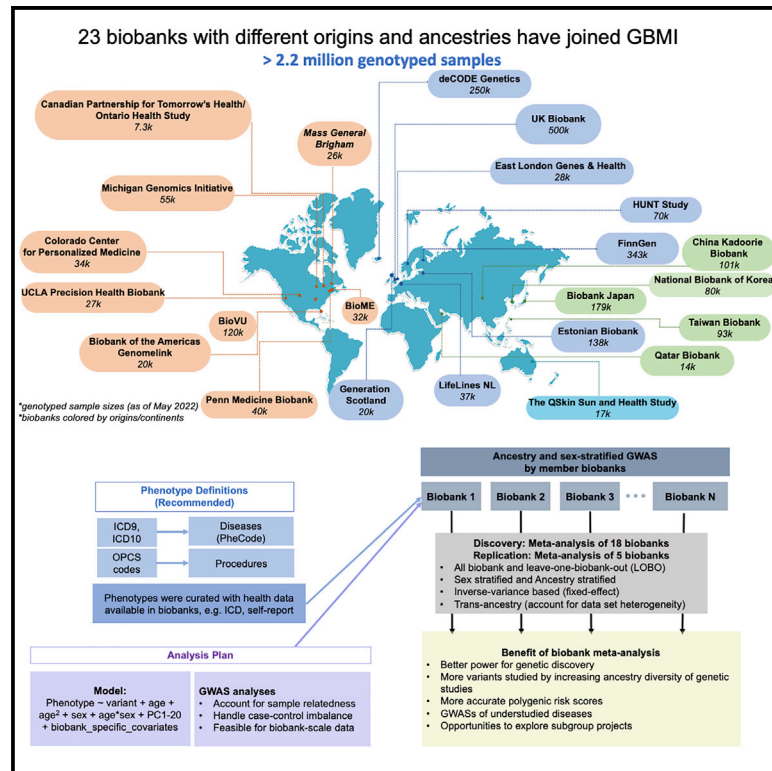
23 biobanks with different origins and ancestries have joined GBMI
> 2.2 million genotyped samples

Canadian Partnership for Tomorrow's Health/ Ontario Health Study
7.3k

Mass General Brigham
26k

deCODE Genetics
250k

UK Biobank
500k

East London Genes & Health
28k

Michigan Genomics Initiative
55k

HUNT Study
70k

Colorado Center for Personalized Medicine
34k

FinnGen
343k

China Kadoorie Biobank
101k

National Biobank of Korea
80k

UCLA Precision Health Biobank
27k

BioME
32k

Biobank Japan
179k

BioVU
120k

Taiwan Biobank
93k

Estonian Biobank
138k

Biobank of the Americas Genomelink
20k

Qatar Biobank
14k

Penn Medicine Biobank
40k

Generation Scotland
20k

LifeLines NL
37k

The QSkin Sun and Health Study
17k

*genotyped sample sizes (as of May 2022)
*biobanks colored by origins/continents

Phenotype Definitions (Recommended)

ICD9, ICD10 → Diseases (PheCode)

OPCS codes → Procedures

Phenotypes were curated with health data available in biobanks, e.g. ICD, self-report

Analysis Plan

Model:
Phenotype ~ variant + age + age$^2$ + sex + age*sex + PC1-20 + biobank_specific_covariates

GWAS analyses
• Account for sample relatedness
• Handle case-control imbalance
• Feasible for biobank-scale data

Ancestry and sex-stratified GWAS by member biobanks

Biobank 1 | Biobank 2 | Biobank 3 | Biobank N

Discovery: Meta-analysis of 18 biobanks
Replication: Meta-analysis of 5 biobanks
• All biobank and leave-one-biobank-out (LOBO)
• Sex stratified and Ancestry stratified
• Inverse-variance based (fixed-effect)
• Trans-ancestry (account for data set heterogeneity)

Benefit of biobank meta-analysis
• Better power for genetic discovery
• More variants studied by increasing ancestry diversity of genetic studies
• More accurate polygenic risk scores
• GWASs of understudied diseases
• Opportunities to explore subgroup projects